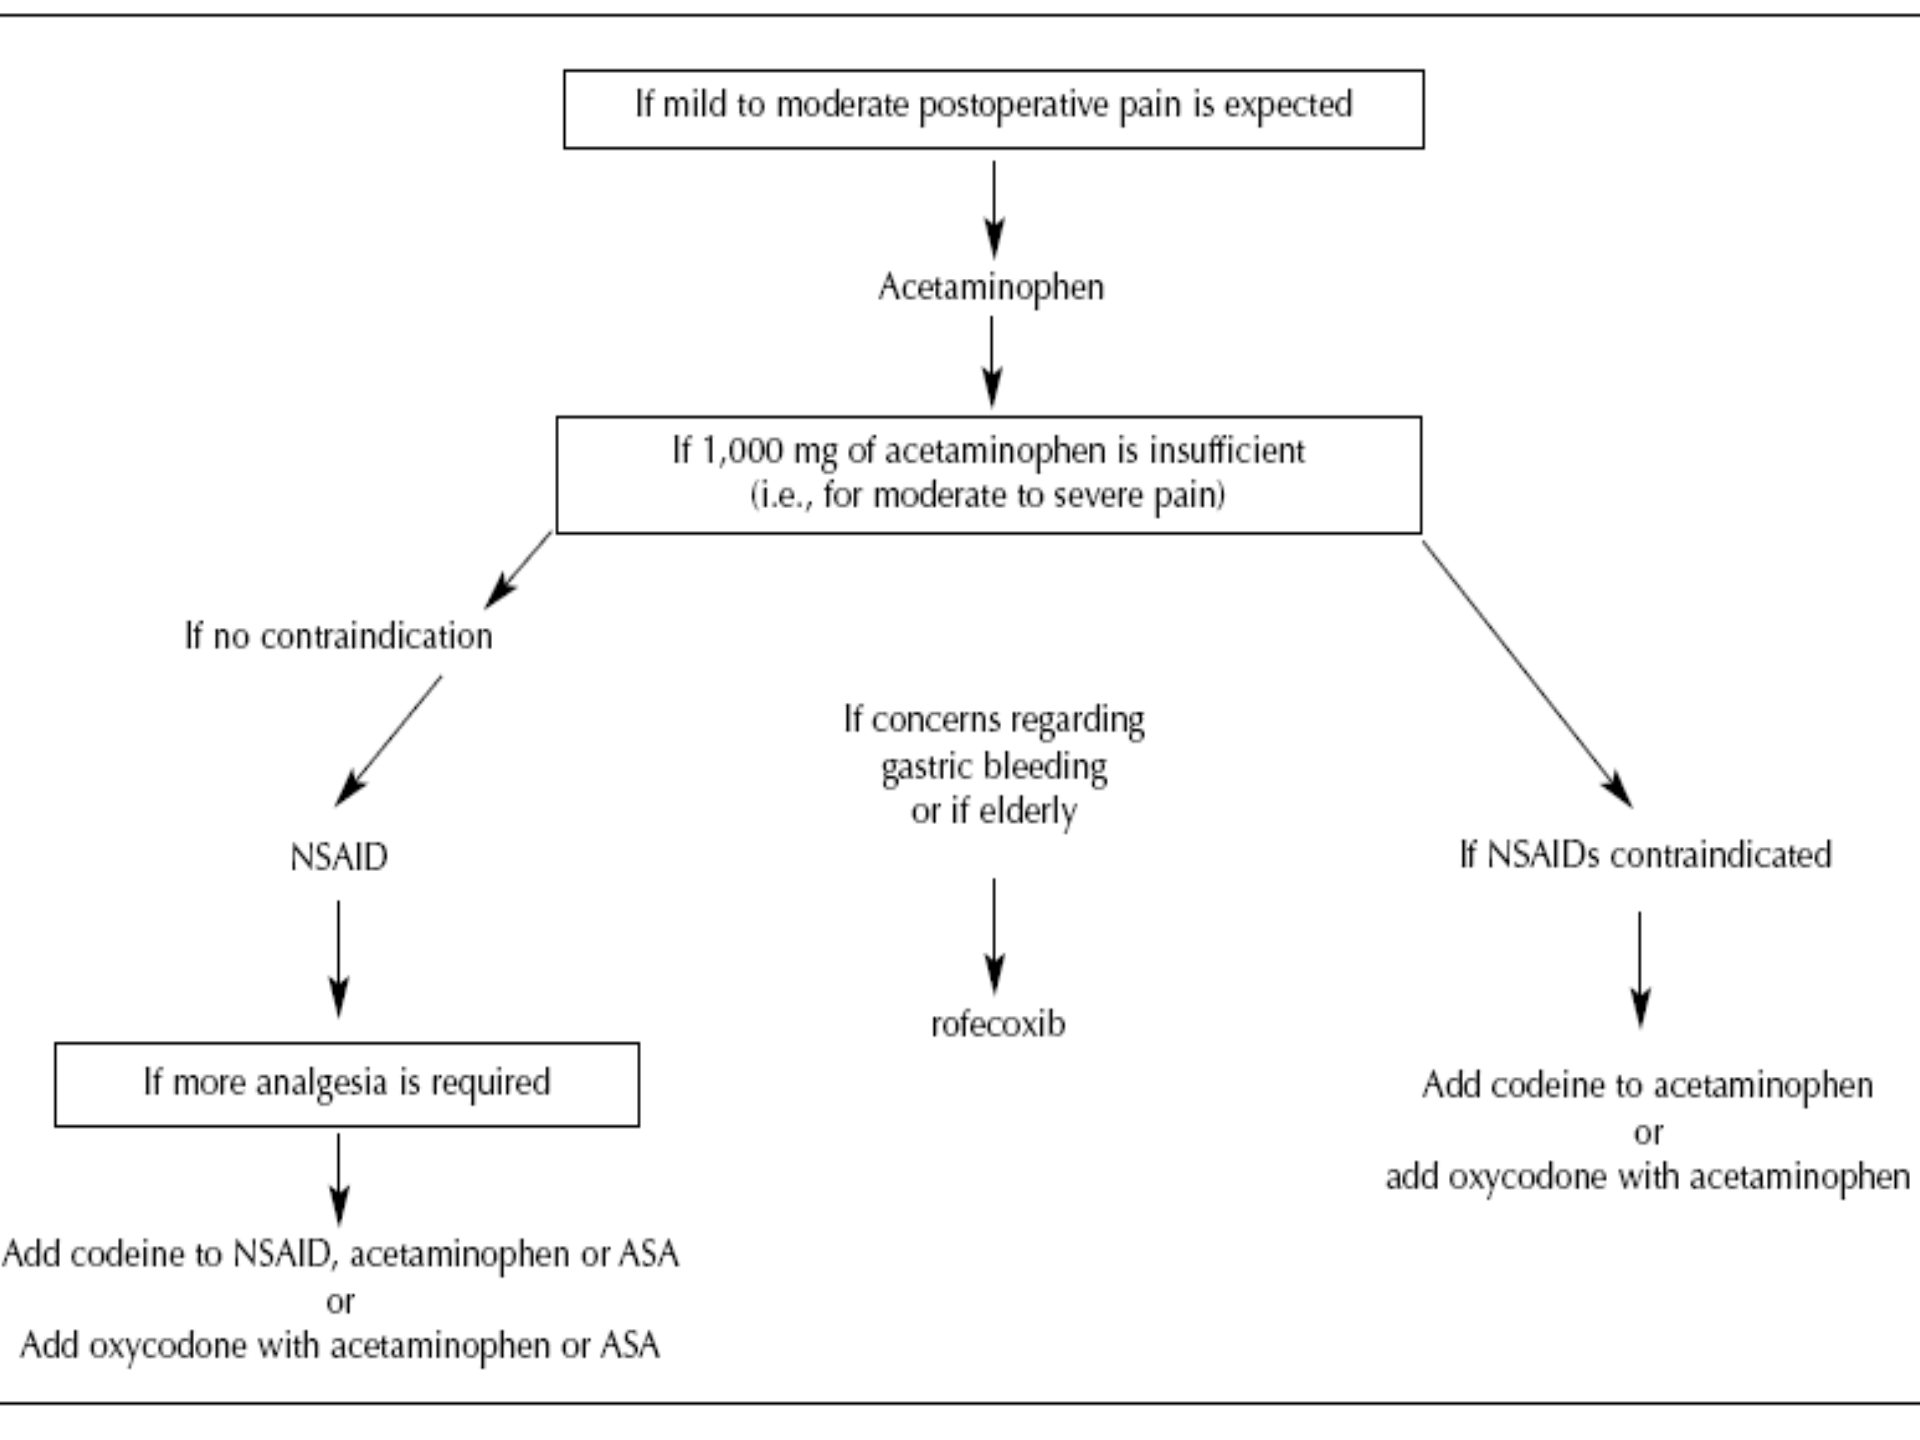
If mild to moderate postoperative pain is expected

Acetaminophen

If 1,000 mg of acetaminophen is insufficient
(i.e., for moderate to severe pain)

If no contraindication

NSAID

If more analgesia is required

Add codeine to NSAID, acetaminophen or ASA
or
Add oxycodone with acetaminophen or ASA

If concerns regarding gastric bleeding or if elderly

rofecoxib

If NSAIDs contraindicated

Add codeine to acetaminophen
or
add oxycodone with acetaminophen